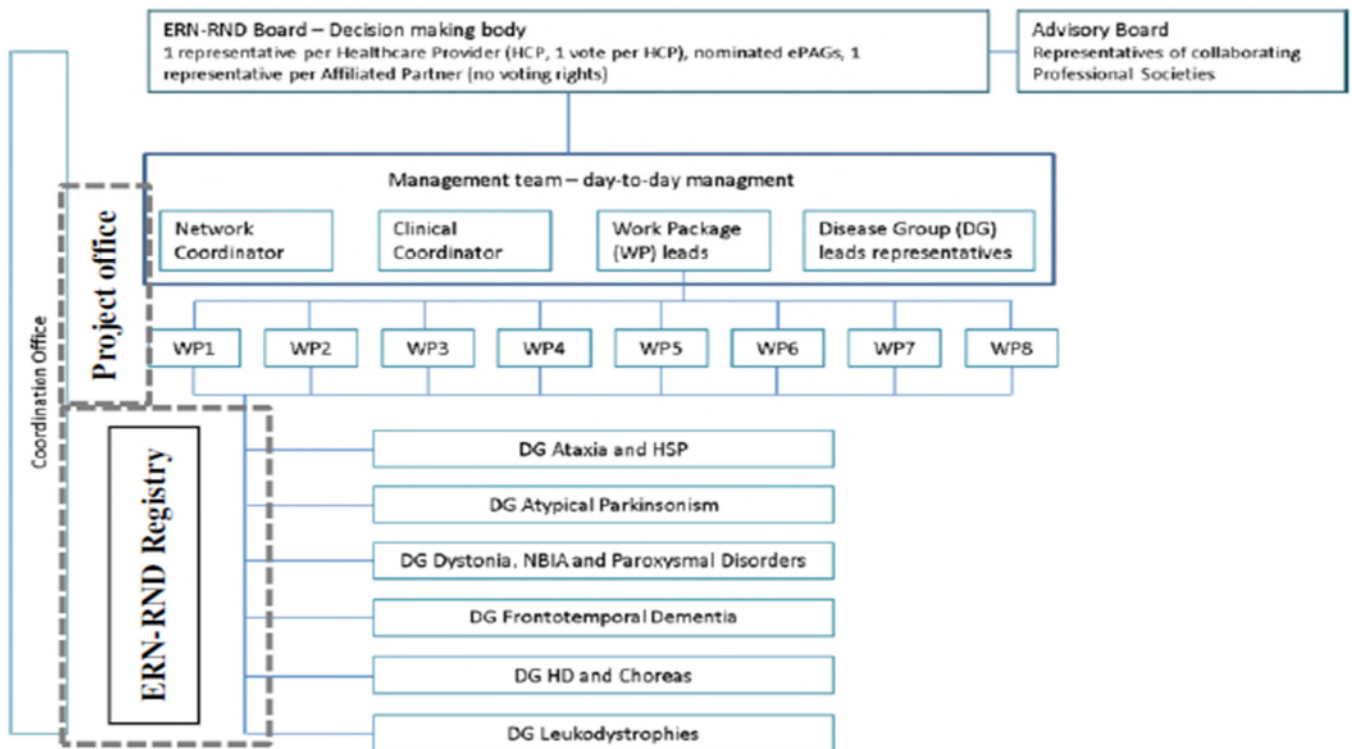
ERN-RND Board – Decision making body
1 representative per Healthcare Provider (HCP, 1 vote per HCP), nominated ePAGs, 1 representative per Affiliated Partner (no voting rights)

Advisory Board
Representatives of collaborating Professional Societies

Coordination Office

Project office

Management team – day-to-day managment

Network Coordinator

Clinical Coordinator

Work Package (WP) leads

Disease Group (DG) leads representatives

WP1

WP2

WP3

WP4

WP5

WP6

WP7

WP8

ERN-RND Registry

DG Ataxia and HSP

DG Atypical Parkinsonism

DG Dystonia, NBIA and Paroxysmal Disorders

DG Frontotemporal Dementia

DG HD and Choreas

DG Leukodystrophies